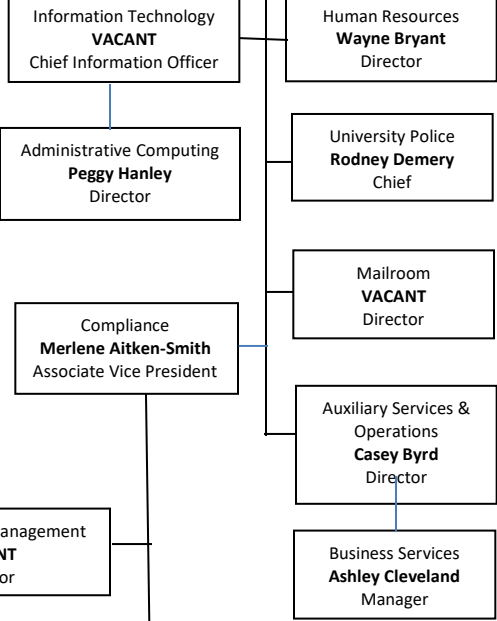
Information Technology
**VACANT**
Chief Information Officer

Human Resources
**Wayne Bryant**
Director

Administrative Computing
**Peggy Hanley**
Director

University Police
**Rodney Demery**
Chief

Mailroom
**VACANT**
Director

Compliance
**Merlene Aitken-Smith**
Associate Vice President

Auxiliary Services & Operations
**Casey Byrd**
Director

anagement
**NT**
or

Business Services
**Ashley Cleveland**
Manager